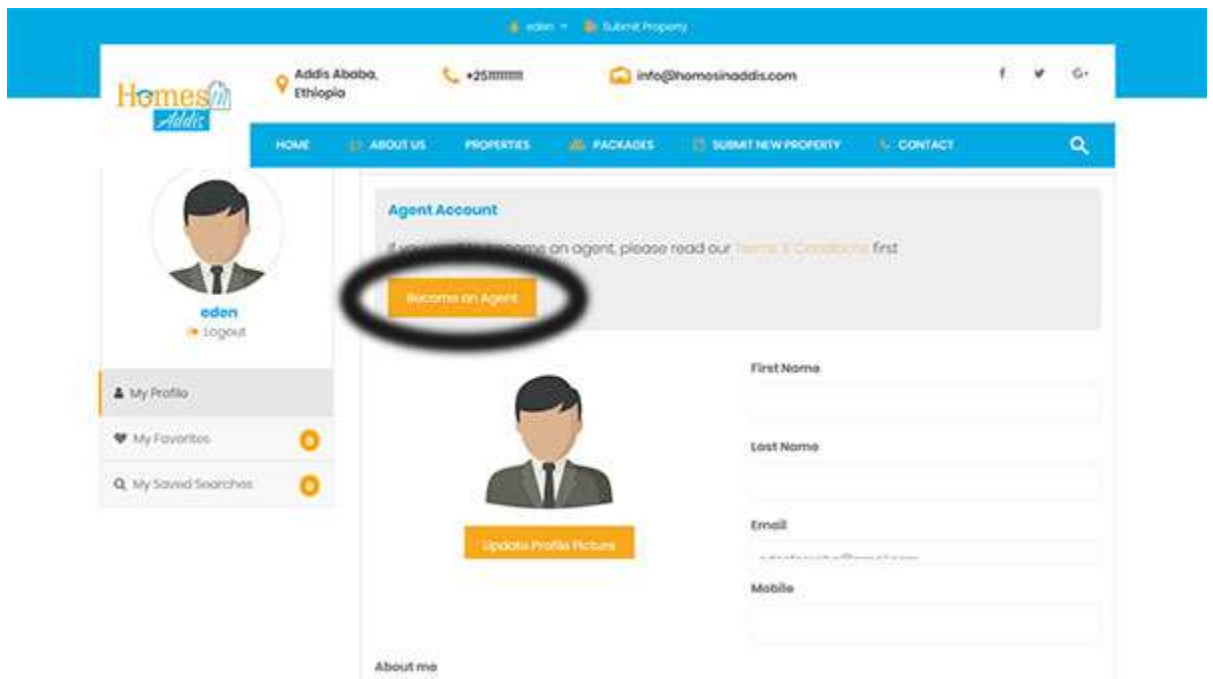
eden ▾ Submit Property

Homes in Addis

Addis Ababa, Ethiopia

+251111111

info@homesinaddis.com

f G+

HOME ABOUT US PROPERTIES PACKAGES SUBMIT NEW PROPERTY CONTACT

eden
Logout

My Profile
My Favorites 0
My Saved Searches 0

Agent Account

If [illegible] ome an agent, please read our Terms & Conditions first

Become an Agent

Update Profile Picture

First Name

Last Name

Email

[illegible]

Mobile

About me